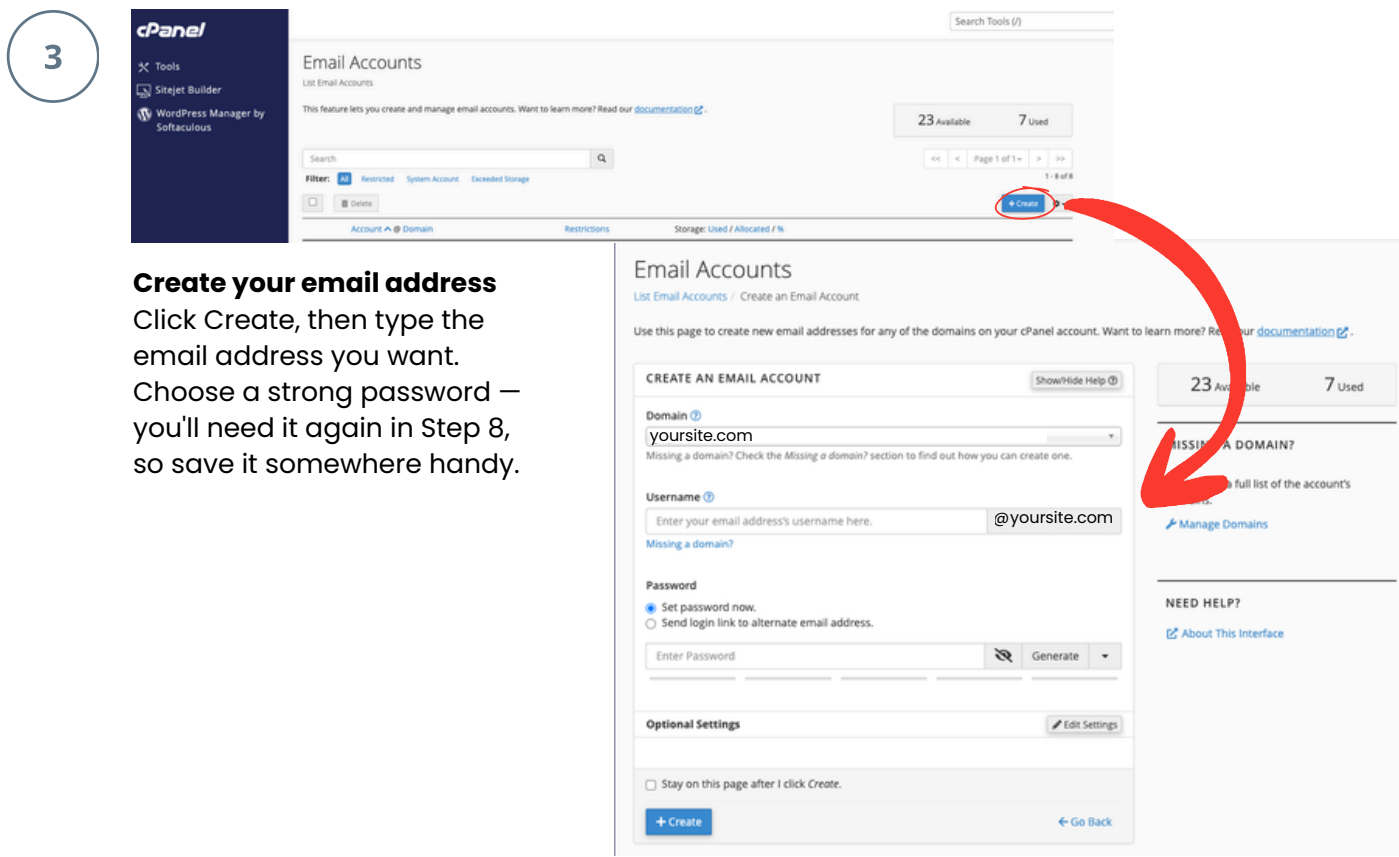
3

cPanel
Tools
Sitejet Builder
WordPress Manager by Softaculous

Search Tools (/)

Email Accounts
List Email Accounts

This feature lets you create and manage email accounts. Want to learn more? Read our documentation.

23 Available 7 Used

Search

<< < Page 1 of 1 > >>
1 - 8 of 8

Filter: All Restricted System Account Exceeded Storage

Delete

+ Create

Account @ Domain Restrictions Storage: Used / Allocated / %

**Create your email address**
Click Create, then type the email address you want. Choose a strong password — you'll need it again in Step 8, so save it somewhere handy.

Email Accounts
List Email Accounts / Create an Email Account

Use this page to create new email addresses for any of the domains on your cPanel account. Want to learn more? Re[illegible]ur documentation.

CREATE AN EMAIL ACCOUNT
Show/Hide Help

Domain
yoursite.com
Missing a domain? Check the Missing a domain? section to find out how you can create one.

Username
Enter your email address's username here.
@yoursite.com
Missing a domain?

Password
Set password now.
Send login link to alternate email address.

Enter Password
Generate

Optional Settings
Edit Settings

Stay on this page after I click Create.

+ Create
Go Back

23 Av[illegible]ble 7 Used

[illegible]ISSIN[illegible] A DOMAIN?
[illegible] a full list of the account's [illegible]s.
Manage Domains

NEED HELP?
About This Interface